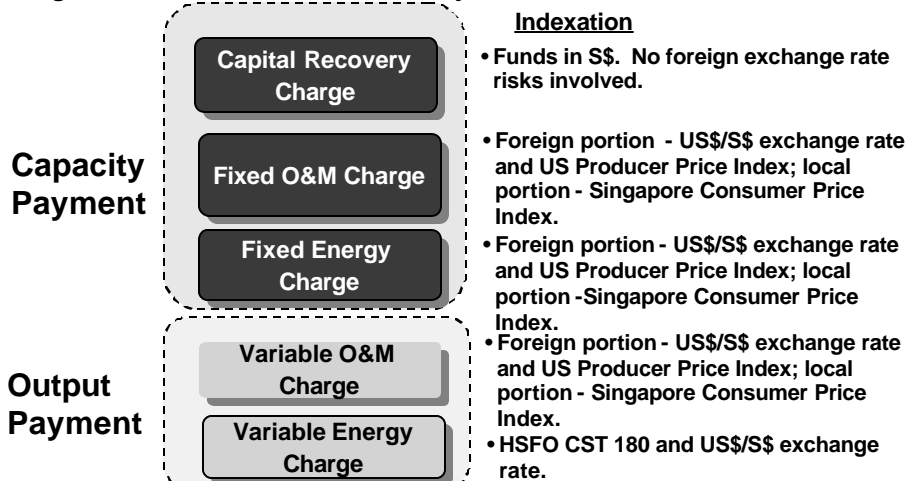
Capacity Payment

Capital Recovery Charge

Fixed O&M Charge

Fixed Energy Charge

Output Payment

Variable O&M Charge

Variable Energy Charge

Indexation

• Funds in S$. No foreign exchange rate risks involved.

• Foreign portion - US$/S$ exchange rate and US Producer Price Index; local portion - Singapore Consumer Price Index.

• Foreign portion - US$/S$ exchange rate and US Producer Price Index; local portion -Singapore Consumer Price Index.

• Foreign portion - US$/S$ exchange rate and US Producer Price Index; local portion - Singapore Consumer Price Index.

• HSFO CST 180 and US$/S$ exchange rate.